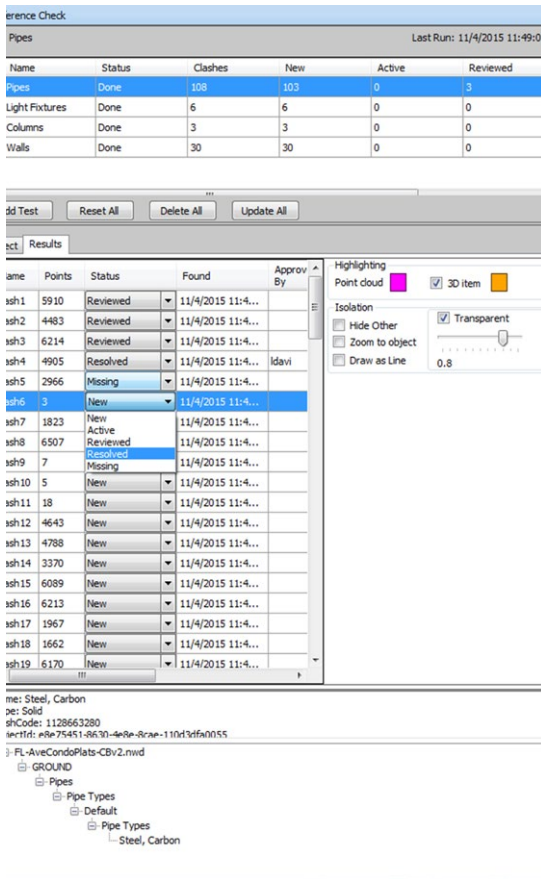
erence Check

Pipes

Last Run: 11/4/2015 11:49:0

| Name | Status | Clashes | New | Active | Reviewed |
|---|---|---|---|---|---|
| Pipes | Done | 108 | 103 | 0 | 3 |
| Light Fixtures | Done | 6 | 6 | 0 | 0 |
| Columns | Done | 3 | 3 | 0 | 0 |
| Walls | Done | 30 | 30 | 0 | 0 |

dd Test  Reset All  Delete All  Update All

ect  Results

| ame | Points | Status | Found | Approv By |
|---|---|---|---|---|
| ash1 | 5910 | Reviewed | 11/4/2015 11:4... | |
| ash2 | 4483 | Reviewed | 11/4/2015 11:4... | |
| ash3 | 6214 | Reviewed | 11/4/2015 11:4... | |
| ash4 | 4905 | Resolved | 11/4/2015 11:4... | ldavi |
| ash5 | 2966 | Missing | 11/4/2015 11:4... | |
| ash6 | 3 | New | 11/4/2015 11:4... | |
| ash7 | 1823 | New | 11/4/2015 11:4... | |
| ash8 | 6507 | Active | 11/4/2015 11:4... | |
| ash9 | 7 | Reviewed | 11/4/2015 11:4... | |
| ash10 | 5 | New | 11/4/2015 11:4... | |
| ash11 | 18 | New | 11/4/2015 11:4... | |
| ash12 | 4643 | New | 11/4/2015 11:4... | |
| ash13 | 4788 | New | 11/4/2015 11:4... | |
| ash14 | 3370 | New | 11/4/2015 11:4... | |
| ash15 | 6089 | New | 11/4/2015 11:4... | |
| ash16 | 6213 | New | 11/4/2015 11:4... | |
| ash17 | 1967 | New | 11/4/2015 11:4... | |
| ash18 | 1662 | New | 11/4/2015 11:4... | |
| ash19 | 6170 | New | 11/4/2015 11:4... | |

New
Active
Reviewed
Resolved
Missing

Highlighting
Point cloud  3D item

Isolation
Hide Other
Zoom to object
Draw as Line
Transparent
0.8

me: Steel, Carbon
pe: Solid
shCode: 1128663280
ectId: e8e75451-8630-4e8e-8cae-110d3dfa0055

FL-AveCondoPlats-CBv2.nwd
GROUND
Pipes
Pipe Types
Default
Pipe Types
Steel, Carbon